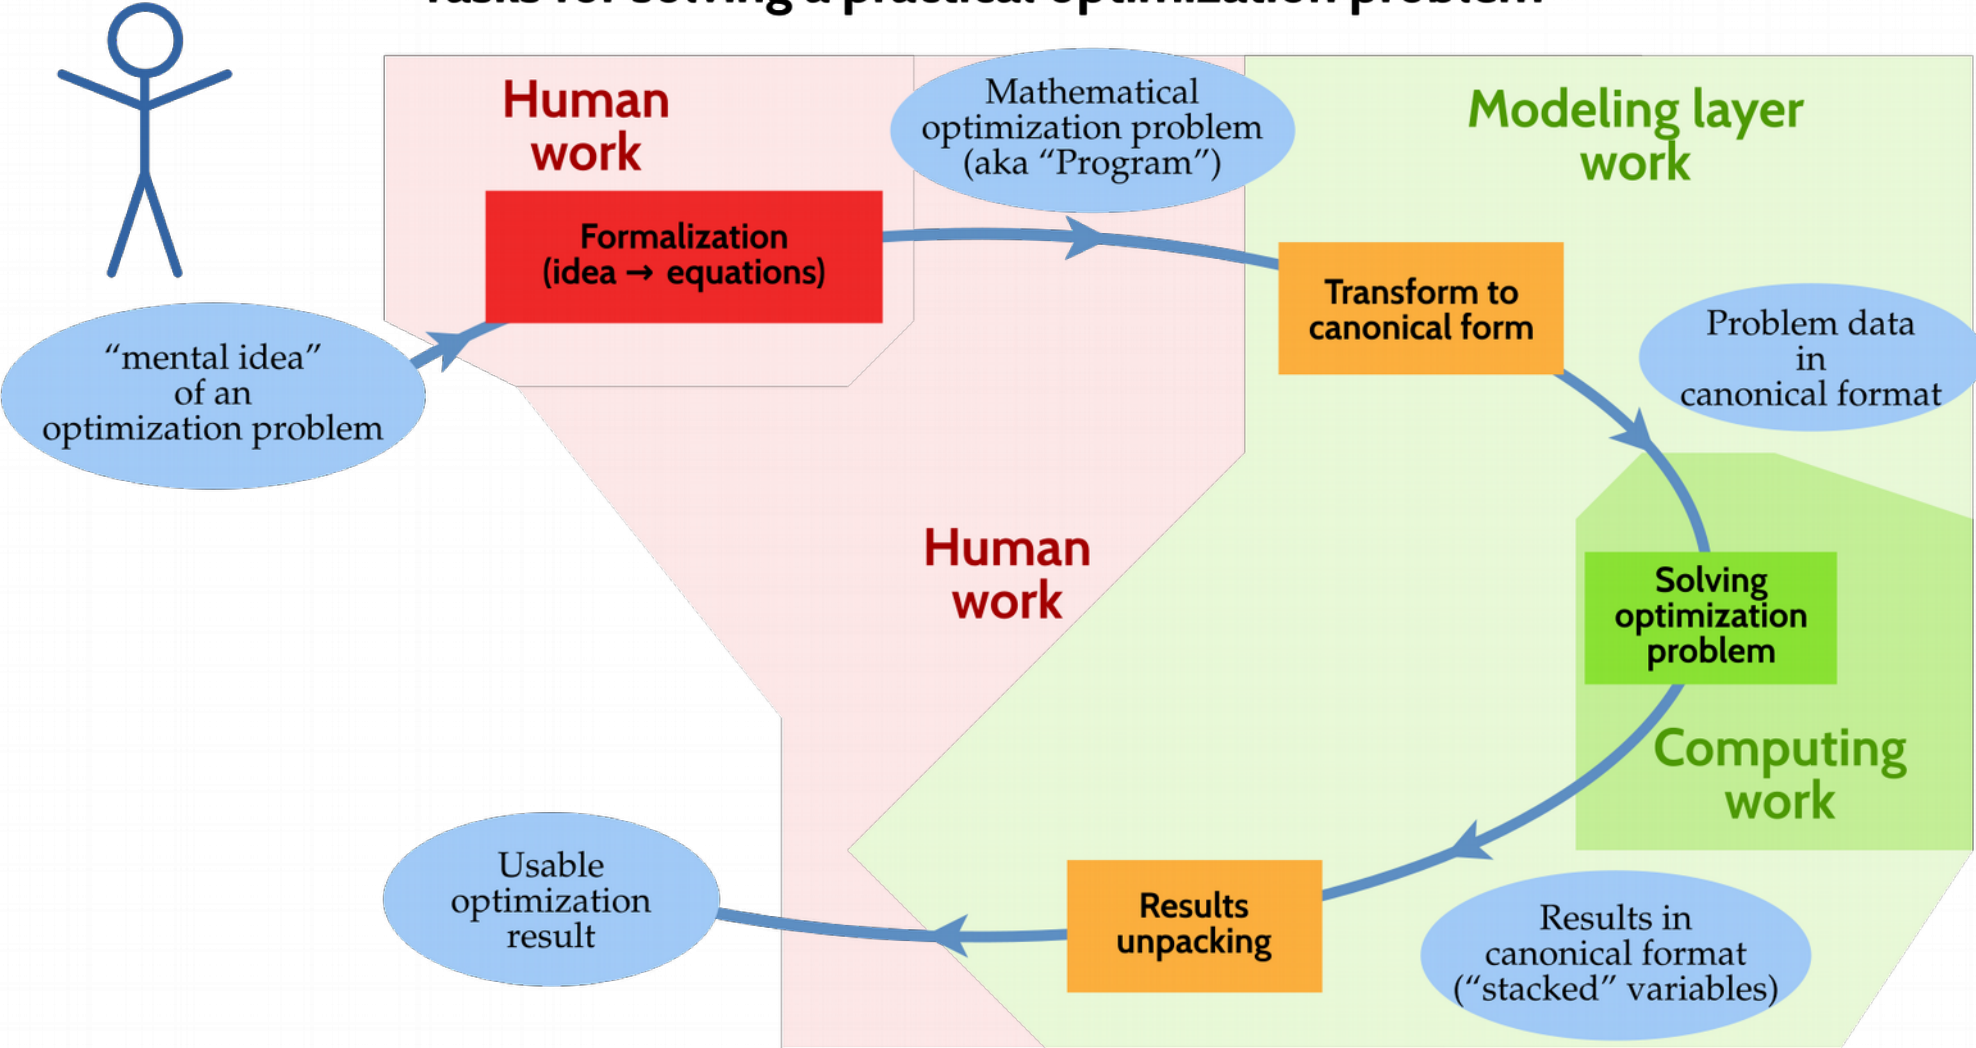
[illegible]

Human work

Mathematical optimization problem (aka “Program”)

Modeling layer work

Formalization (idea → equations)

Transform to canonical form

“mental idea” of an optimization problem

Problem data in canonical format

Human work

Solving optimization problem

Computing work

Usable optimization result

Results unpacking

Results in canonical format (“stacked” variables)